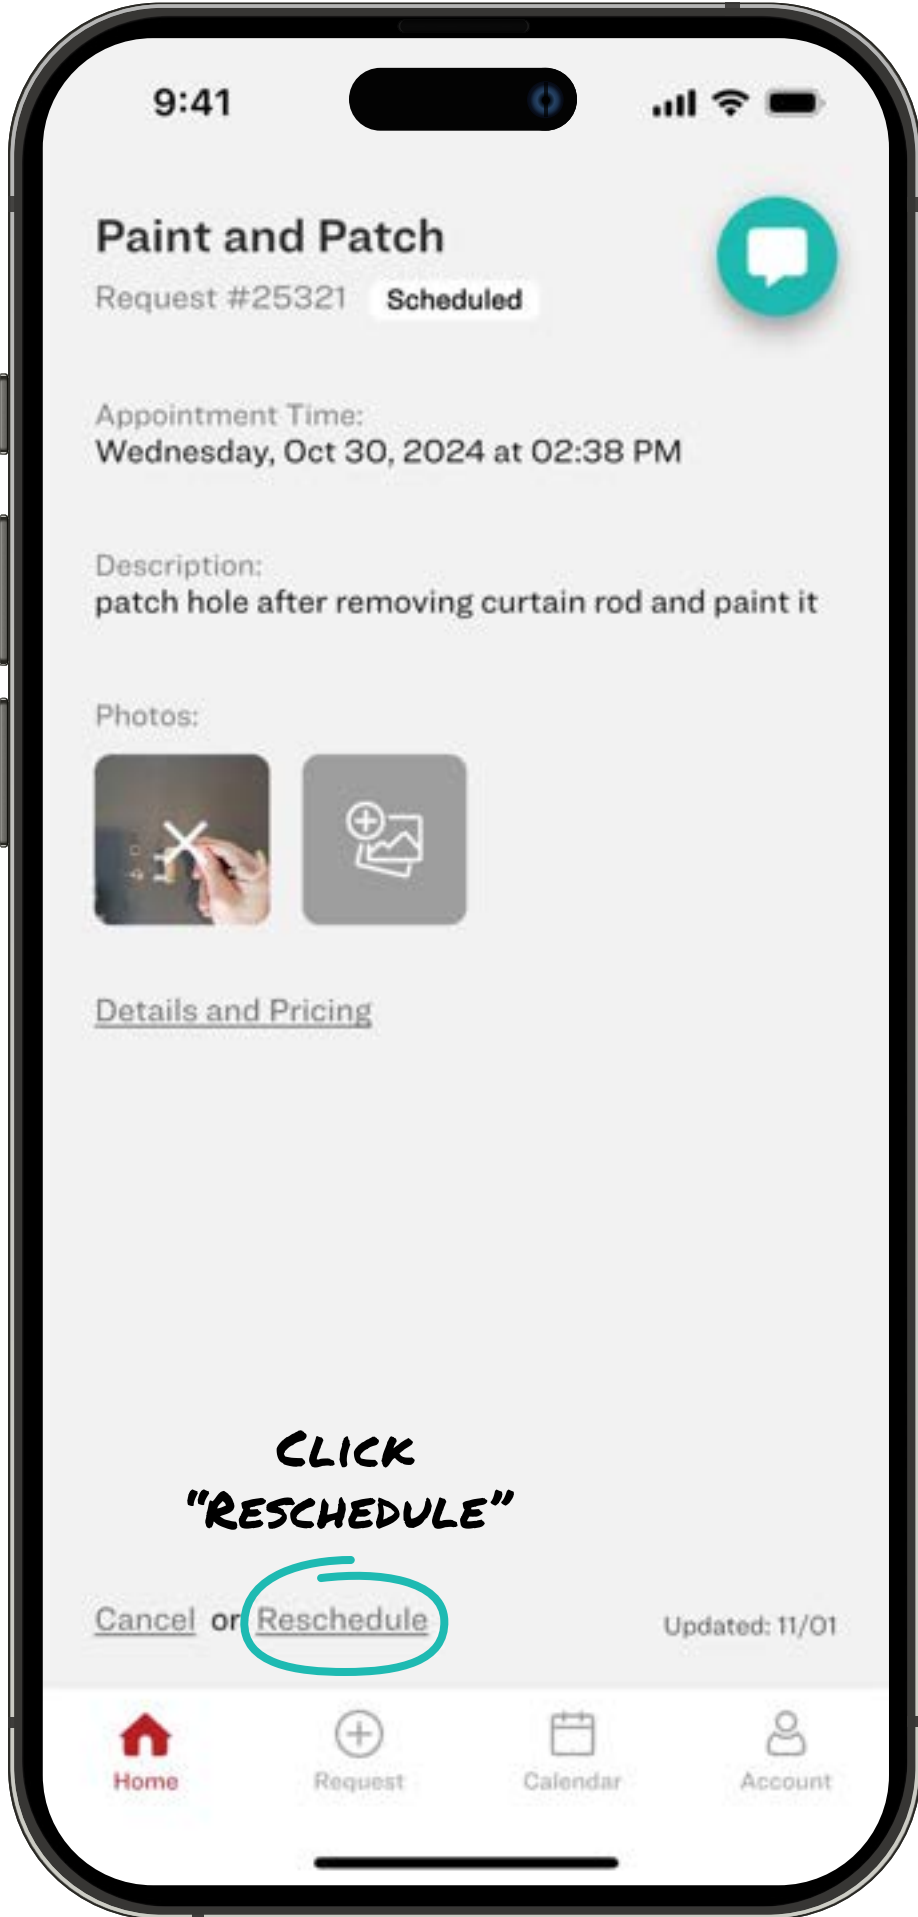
9:41

Paint and Patch
Request #25321 Scheduled

Appointment Time:
Wednesday, Oct 30, 2024 at 02:38 PM

Description:
patch hole after removing curtain rod and paint it

Photos:

Details and Pricing

Click "Reschedule"

Cancel or Reschedule

Updated: 11/01

Home
Request
Calendar
Account